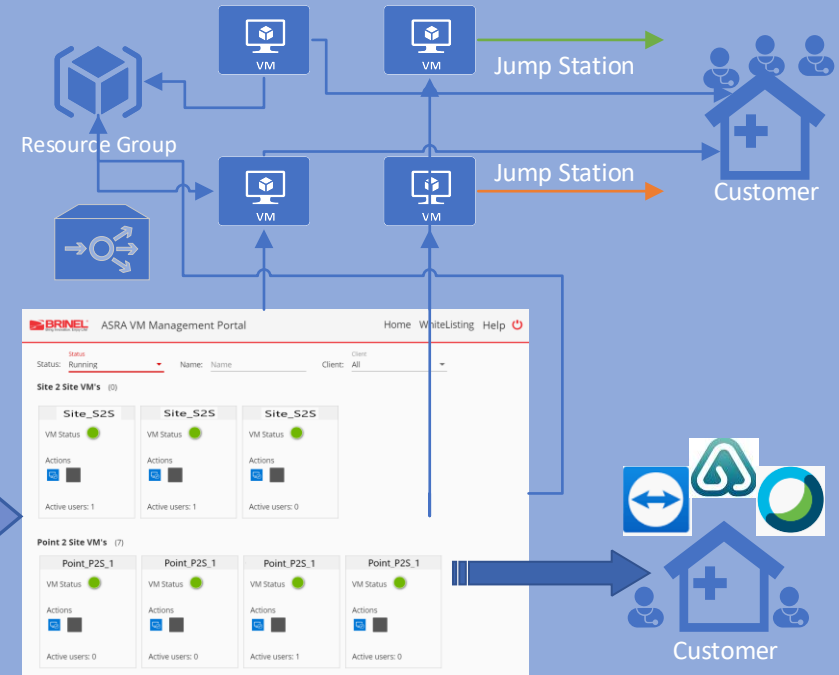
VM

VM

Jump Station

Resource Group

Jump Station

Customer

VM

VM

BRINEL

ASRA VM Management Portal

Home WhiteListing Help

Status: Status Running

Name: Name

Client: Client All

Site 2 Site VM's (0)

| Site_S2S | Site_S2S | Site_S2S |
|---|---|---|
| VM Status | VM Status | VM Status |
| Actions | Actions | Actions |
| Active users: 1 | Active users: 1 | Active users: 0 |

Point 2 Site VM's (7)

| Point_P2S_1 | Point_P2S_1 | Point_P2S_1 | Point_P2S_1 |
|---|---|---|---|
| VM Status | VM Status | VM Status | VM Status |
| Actions | Actions | Actions | Actions |
| Active users: 0 | Active users: 0 | Active users: 1 | Active users: 0 |

Customer